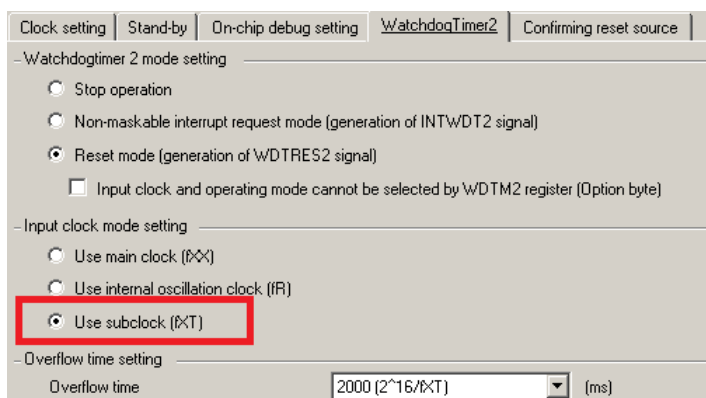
Clock setting | Stand-by | On-chip debug setting | WatchdogTimer2 | Confirming reset source

Watchdogtimer 2 mode setting

Stop operation

Non-maskable interrupt request mode (generation of INTWDT2 signal)

Reset mode (generation of WDTRES2 signal)

Input clock and operating mode cannot be selected by WDTM2 register (Option byte)

Input clock mode setting

Use main clock (fXX)

Use internal oscillation clock (fR)

Use subclock (fXT)

Overflow time setting

Overflow time

2000 (2^16/fXT)

(ms)